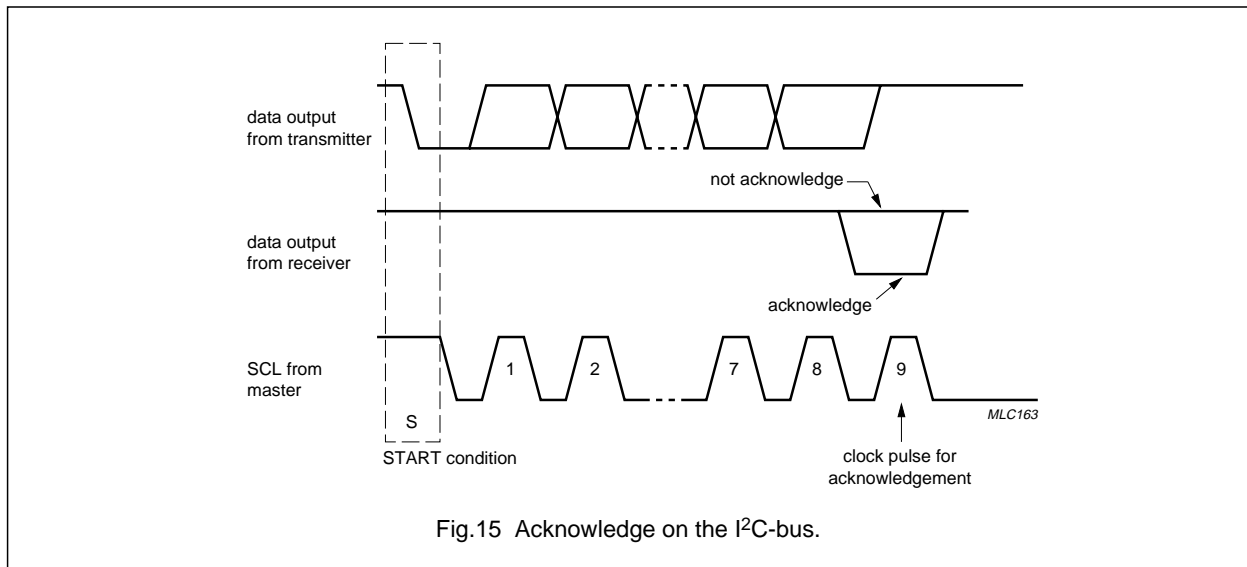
data output from transmitter

not acknowledge

data output from receiver

acknowledge

SCL from master

1

2

7

8

9

S

MLC163

START condition

clock pulse for acknowledgement

Fig.15 Acknowledge on the I$^2$C-bus.